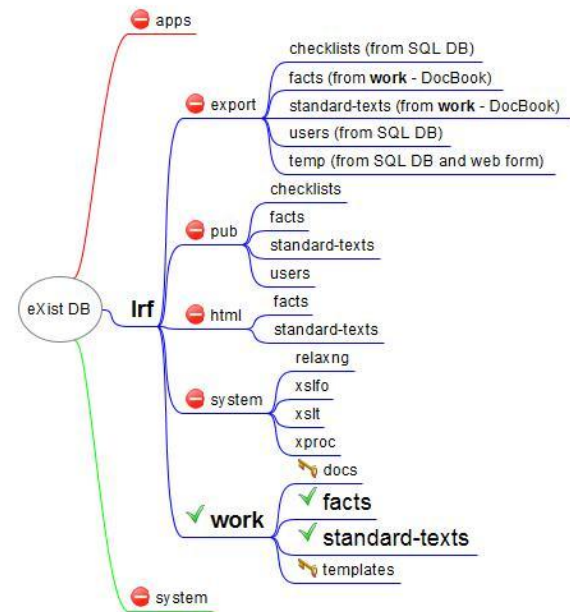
eXist DB

apps

lrf

export
checklists (from SQL DB)
facts (from **work** - DocBook)
standard-texts (from **work** - DocBook)
users (from SQL DB)
temp (from SQL DB and web form)

pub
checklists
facts
standard-texts
users

html
facts
standard-texts

system
relaxng
xslfo
xslt
xproc

work
docs
facts
standard-texts
templates

system